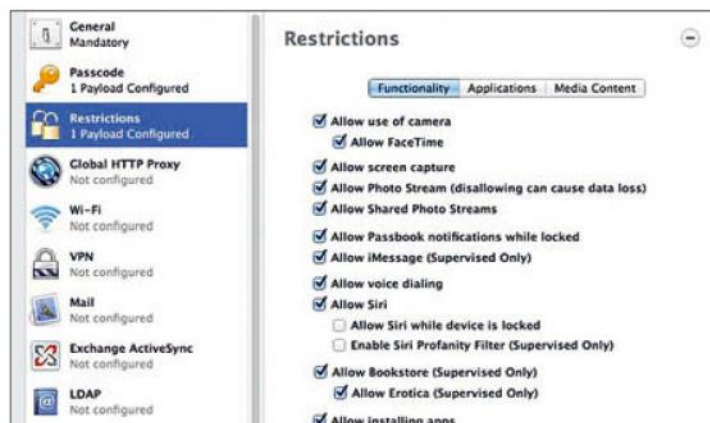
General
Mandatory

Passcode
1 Payload Configured

Restrictions
1 Payload Configured

Global HTTP Proxy
Not configured

Wi-Fi
Not configured

VPN
Not configured

Mail
Not configured

Exchange ActiveSync
Not configured

LDAP
Not configured

Restrictions

Functionality | Applications | Media Content

Allow use of camera
Allow FaceTime
Allow screen capture
Allow Photo Stream (disallowing can cause data loss)
Allow Shared Photo Streams
Allow Passbook notifications while locked
Allow iMessage (Supervised Only)
Allow voice dialing
Allow Siri
Allow Siri while device is locked
Enable Siri Profanity Filter (Supervised Only)
Allow Bookstore (Supervised Only)
Allow Erotica (Supervised Only)
Allow installing apps